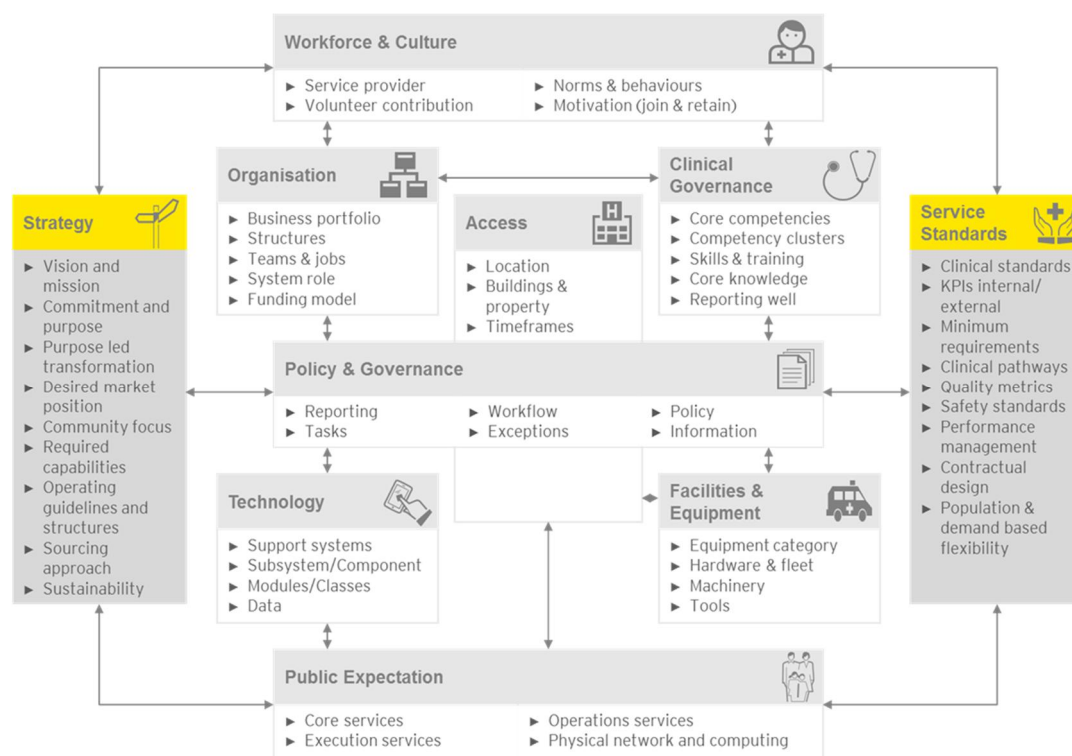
Workforce & Culture

► Service provider
► Volunteer contribution
► Norms & behaviours
► Motivation (join & retain)

Strategy

► Vision and mission
► Commitment and purpose
► Purpose led transformation
► Desired market position
► Community focus
► Required capabilities
► Operating guidelines and structures
► Sourcing approach
► Sustainability

Organisation

► Business portfolio
► Structures
► Teams & jobs
► System role
► Funding model

Access

► Location
► Buildings & property
► Timeframes

Clinical Governance

► Core competencies
► Competency clusters
► Skills & training
► Core knowledge
► Reporting well

Service Standards

► Clinical standards
► KPIs internal/ external
► Minimum requirements
► Clinical pathways
► Quality metrics
► Safety standards
► Performance management
► Contractual design
► Population & demand based flexibility

Policy & Governance

► Reporting
► Tasks
► Workflow
► Exceptions
► Policy
► Information

Technology

► Support systems
► Subsystem/Component
► Modules/Classes
► Data

Facilities & Equipment

► Equipment category
► Hardware & fleet
► Machinery
► Tools

Public Expectation

► Core services
► Execution services
► Operations services
► Physical network and computing